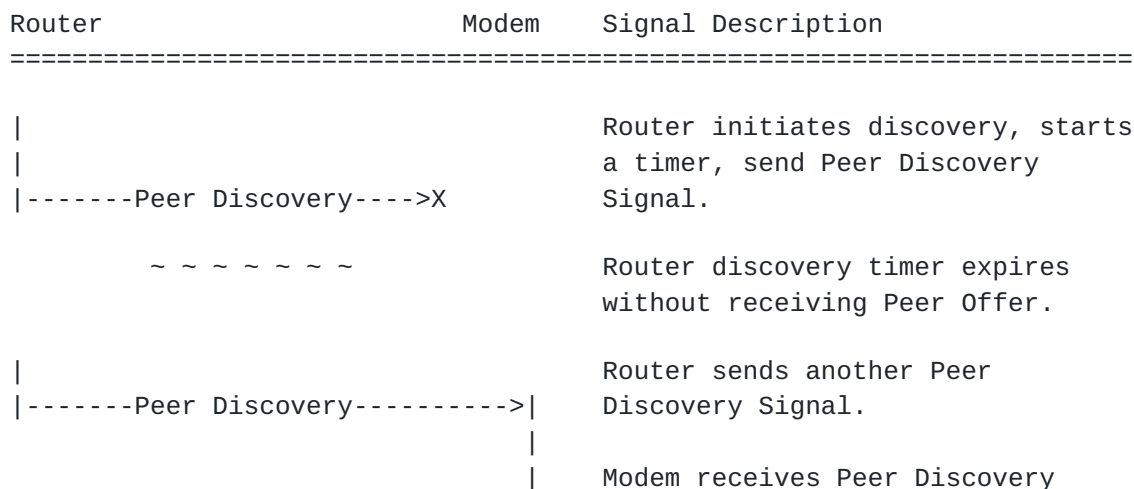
```
Router                          Modem    Signal Description
=====================================================================

|                                        Router initiates discovery, starts
|                                        a timer, send Peer Discovery
|-------Peer Discovery---->X             Signal.

        ~ ~ ~ ~ ~ ~ ~                    Router discovery timer expires
                                         without receiving Peer Offer.

|                                        Router sends another Peer
|-------Peer Discovery---------->|       Discovery Signal.
                                 |
                                 |       Modem receives Peer Discovery
```